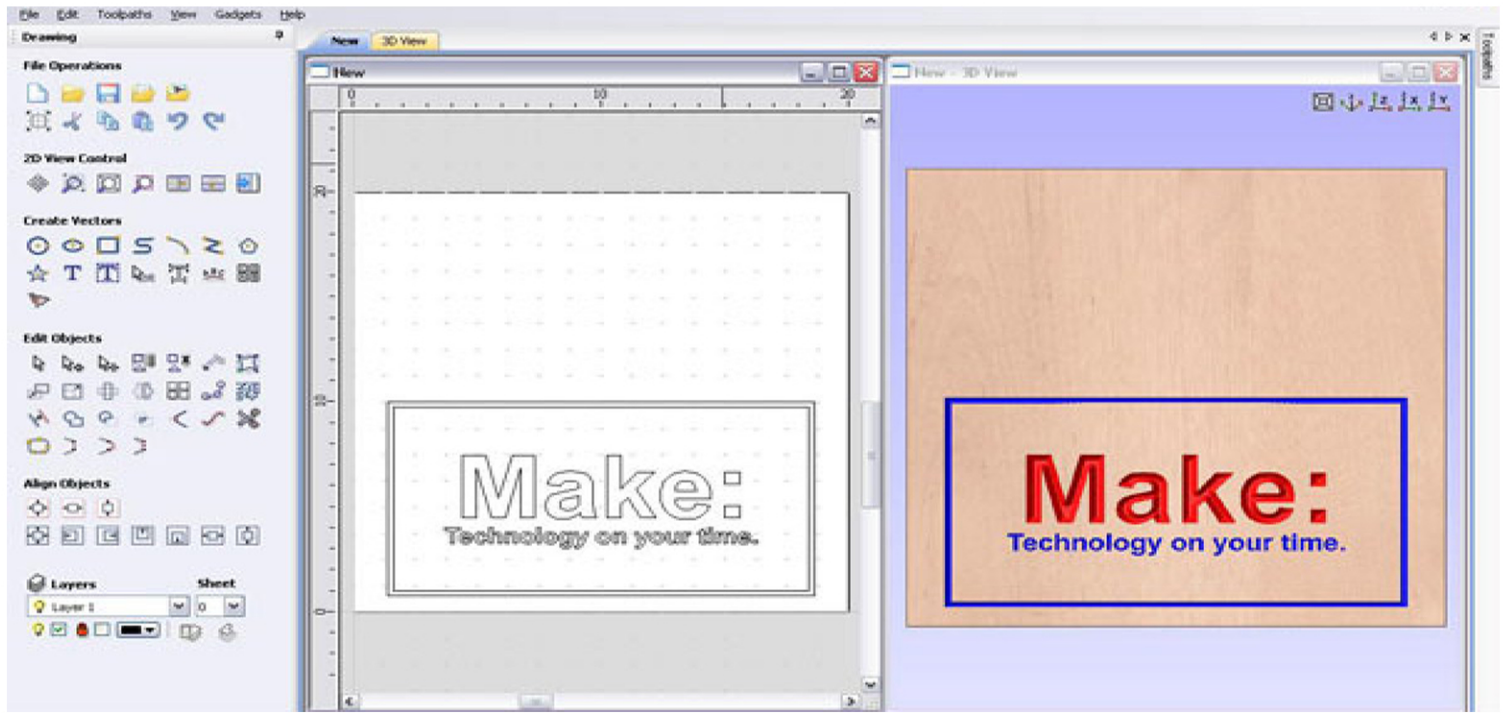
File Edit Toolpaths View Gadgets Help

Drawing

File Operations

2D View Control

Create Vectors

Edit Objects

Align Objects

Layers

Sheet

Layer 1

0

New

3D View

Toolpaths

New

0

10

20

20

10

0

Make:

Technology on your time.

New - 3D View

Make:

Technology on your time.